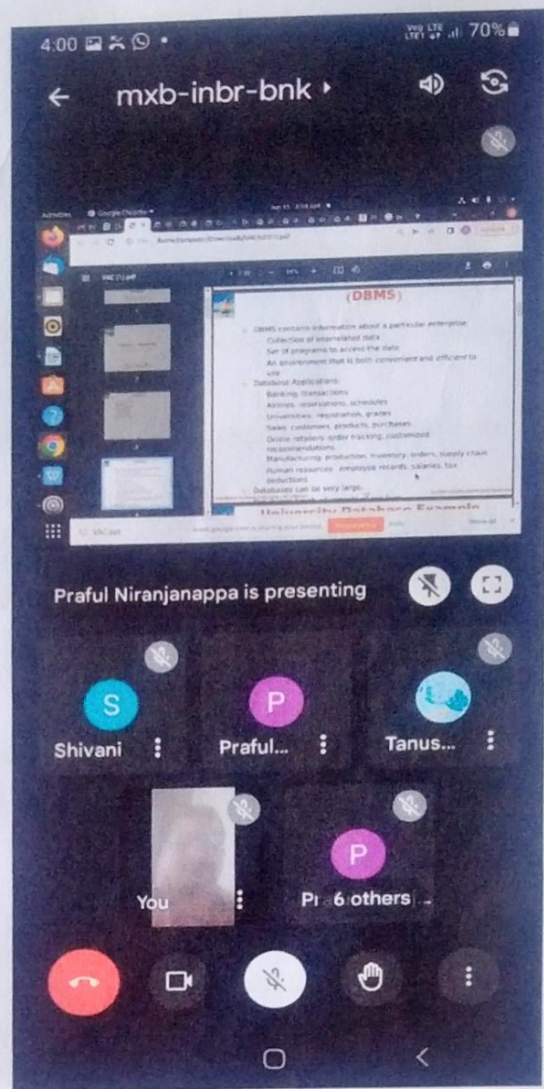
4:00

Vo) LTE LTE1 70%

mxb-inbr-bnk

Activities Google Chrome

(DBMS)

DBMS contains information about a particular enterprise
Collection of interrelated data
Set of programs to access the data
An environment that is both convenient and efficient to use
Database Applications:
Banking: transactions
Airlines: reservations, schedules
Universities: registration, grades
Sales: customers, products, purchases
Online retailers: order tracking, customized recommendations
Manufacturing: production, inventory, orders, supply chain
Human resources: employee records, salaries, tax deductions
Databases can be very large.

University Database Example

meet.google.com is sharing your screen.

Praful Niranjanappa is presenting

S
Shivani

P
Praful...

Tanus...

You

P
Pr 6 others